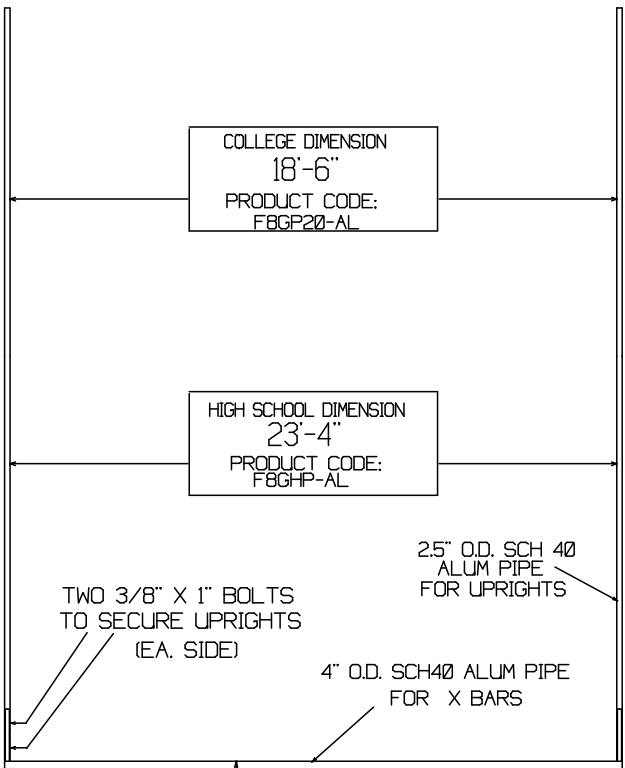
COLLEGE DIMENSION
18'-6"
PRODUCT CODE:
F8GP20-AL

HIGH SCHOOL DIMENSION
23'-4"
PRODUCT CODE:
F8GHP-AL

2.5" O.D. SCH 40
ALUM PIPE
FOR UPRIGHTS

TWO 3/8" X 1" BOLTS
TO SECURE UPRIGHTS
(EA. SIDE)

4" O.D. SCH40 ALUM PIPE
FOR X BARS